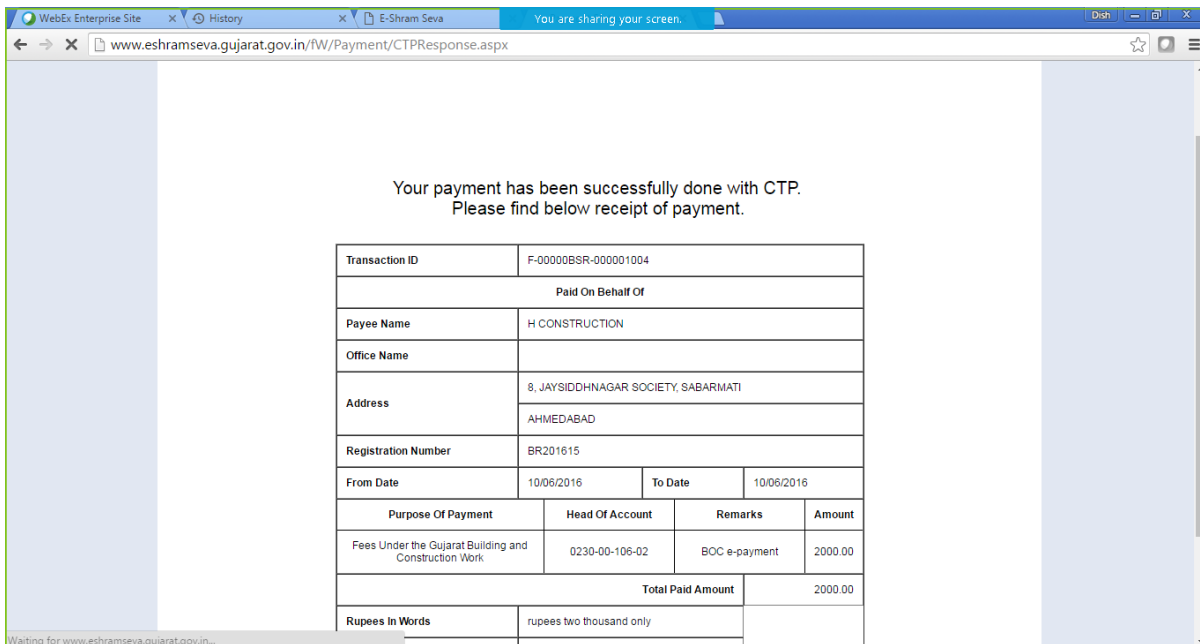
WebEx Enterprise Site × History × E-Shram Seva You are sharing your screen. Dish

www.eshramseva.gujarat.gov.in/fW/Payment/CTPResponse.aspx

Your payment has been successfully done with CTP.
Please find below receipt of payment.

| Transaction ID | F-00000BSR-000001004 | | |
|---|---|---|---|
| Paid On Behalf Of | | | |
| Payee Name | H CONSTRUCTION | | |
| Office Name | | | |
| Address | 8, JAYSIDDHNAGAR SOCIETY, SABARMATI | | |
| | AHMEDABAD | | |
| Registration Number | BR201615 | | |
| From Date | 10/06/2016 | To Date | 10/06/2016 |

| Purpose Of Payment | Head Of Account | Remarks | Amount |
|---|---|---|---|
| Fees Under the Gujarat Building and Construction Work | 0230-00-106-02 | BOC e-payment | 2000.00 |
| | | Total Paid Amount | 2000.00 |

| Rupees In Words | rupees two thousand only |
|---|---|

Waiting for www.eshramseva.gujarat.gov.in...